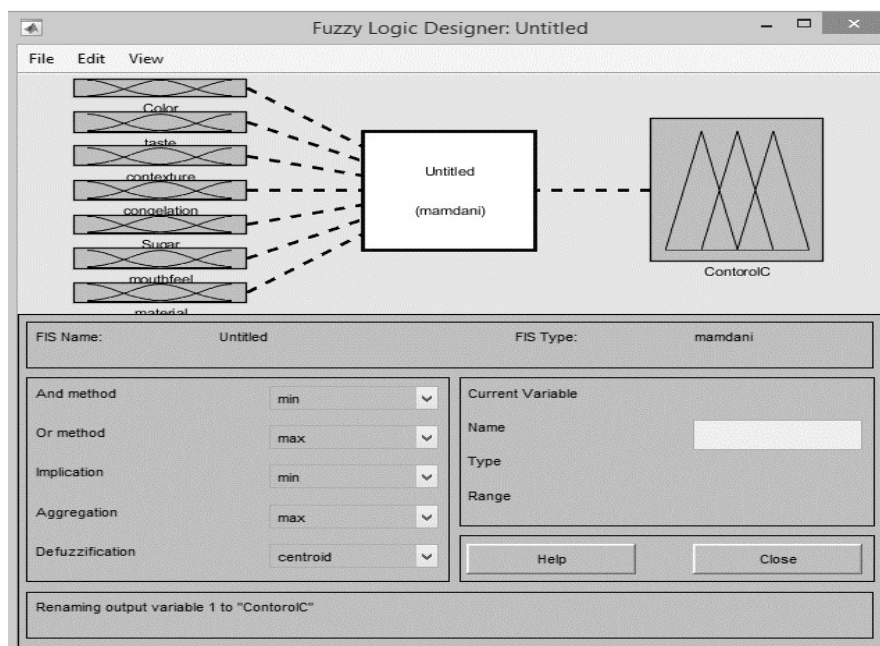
Fuzzy Logic Designer: Untitled

File Edit View

Color
taste
contexture
congelation
Sugar
mouthfeel
material

Untitled
(mamdani)

ContorolC

FIS Name: Untitled

FIS Type: mamdani

And method min
Or method max
Implication min
Aggregation max
Defuzzification centroid

Current Variable
Name
Type
Range

Help
Close

Renaming output variable 1 to "ContorolC"